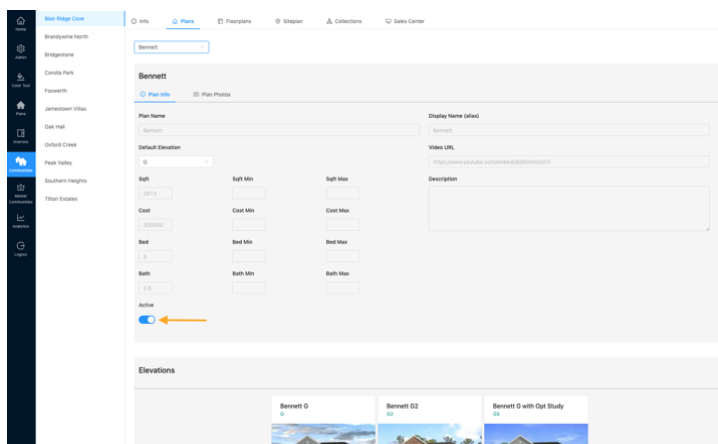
Home
Admin
Color Tool
Plans
Interiors
Communities
Master Communities
Analytics
Logout

Blair Ridge Cove
Brandywine North
Bridgestone
Corolla Park
Foxworth
Jamestown Villas
Oak Hall
Oxford Creek
Peak Valley
Southern Heights
Tilton Estates

Info
Plans
Floorplans
Siteplan
Collections
Sales Center

Bennett

Bennett

Plan Info
Plan Photos

Plan Name
Bennett

Display Name (alias)
Bennett

Default Elevation
G

Video URL
https://www.youtube.com/embed/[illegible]

Sqft
2913

Sqft Min

Sqft Max

Description

Cost
300000

Cost Min

Cost Max

Bed
3

Bed Min

Bed Max

Bath
2.5

Bath Min

Bath Max

Active

Elevations

Bennett G
G

Bennett G2
G2

Bennett G with Opt Study
GE